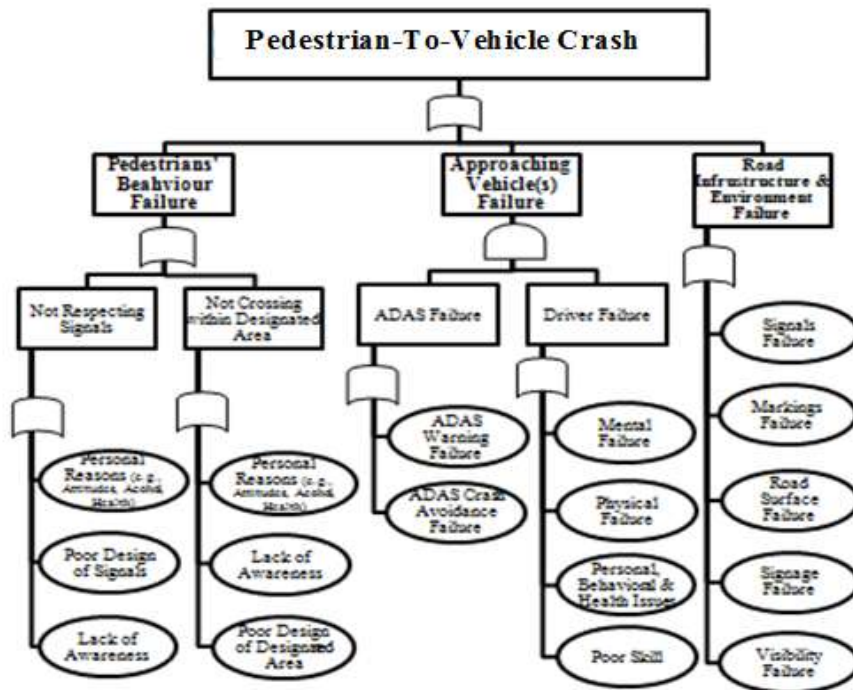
Pedestrian-To-Vehicle Crash

Pedestrians' Beahviour Failure

Not Respecting Signals

Personal Reasons (e.g., Attitudes, Alcohol, Health)

Poor Design of Signals

Lack of Awareness

Not Crossing within Designated Area

Personal Reasons (e.g., Attitudes, Alcohol, Health)

Lack of Awareness

Poor Design of Designated Area

Approaching Vehicle(s) Failure

ADAS Failure

ADAS Warning Failure

ADAS Crash Avoidance Failure

Driver Failure

Mental Failure

Physical Failure

Personal, Behavioral & Health Issues

Poor Skill

Road Infrastructure & Environment Failure

Signals Failure

Markings Failure

Road Surface Failure

Signage Failure

Visibility Failure